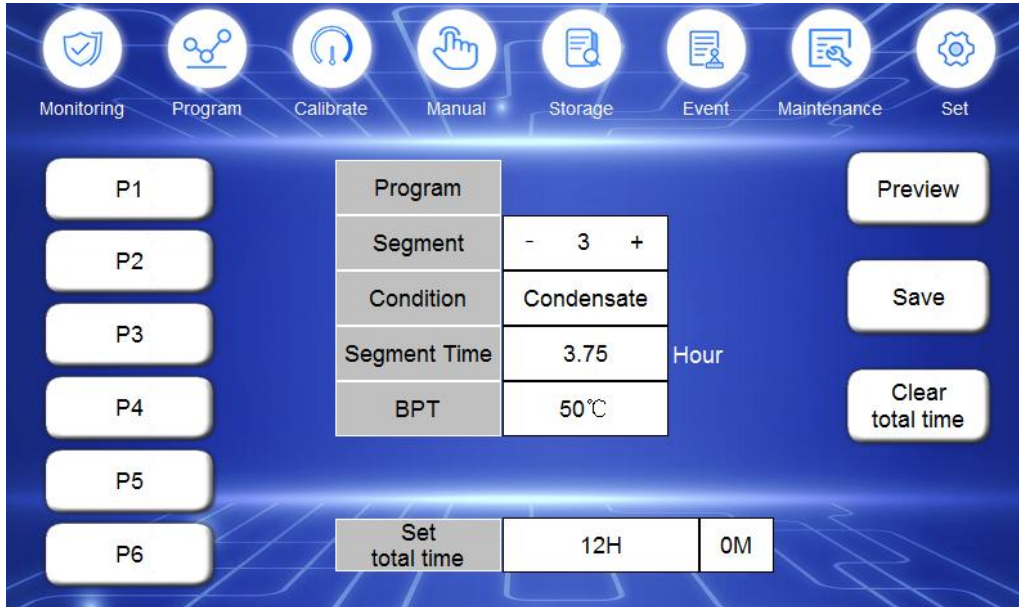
Monitoring Program Calibrate Manual Storage Event Maintenance Set

P1

P2

P3

P4

P5

P6

| Program | |
|---|---|
| Segment | - 3 + |
| Condition | Condensate |
| Segment Time | 3.75 |
| BPT | 50℃ |

Hour

Preview

Save

Clear total time

| Set total time | 12H | 0M |
|---|---|---|